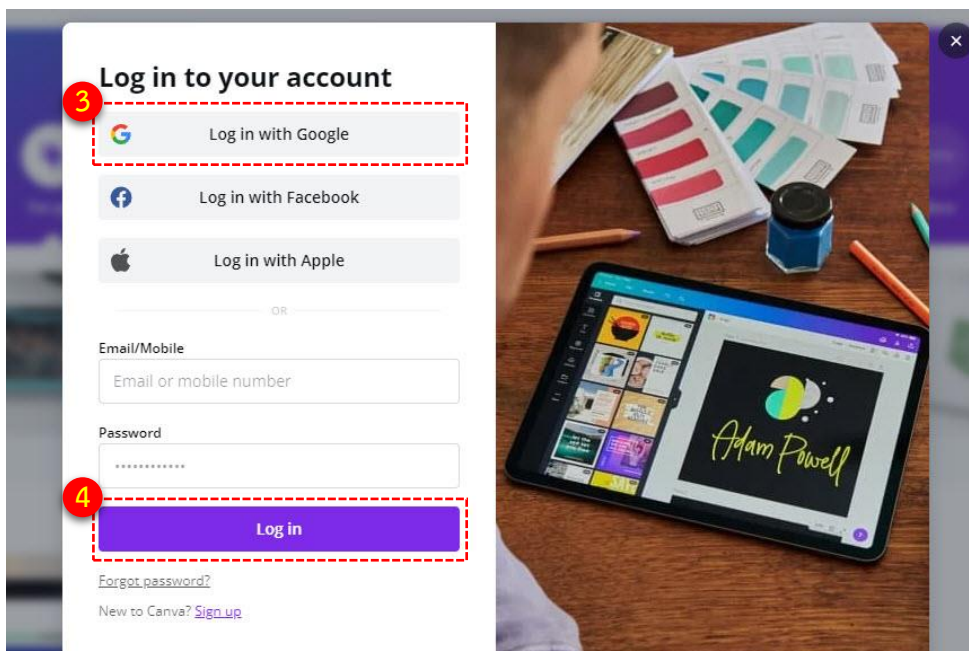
Log in to your account

3

Log in with Google

Log in with Facebook

Log in with Apple

OR

Email/Mobile

Email or mobile number

Password

•••••••••••••

4

Log in

Forgot password?

New to Canva? Sign up

Adam Powell

×